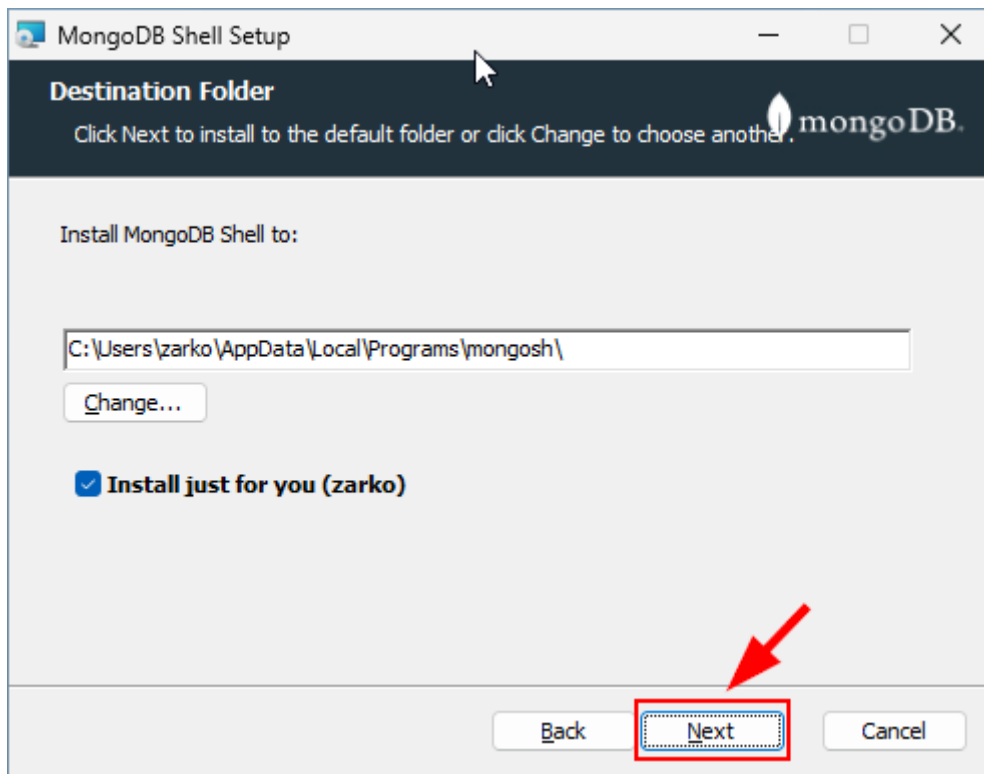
MongoDB Shell Setup

Destination Folder

Click Next to install to the default folder or click Change to choose another.

mongoDB.

Install MongoDB Shell to:

C:\Users\zarko\AppData\Local\Programs\mongosh\

Change...

Install just for you (zarko)

Back

Next

Cancel